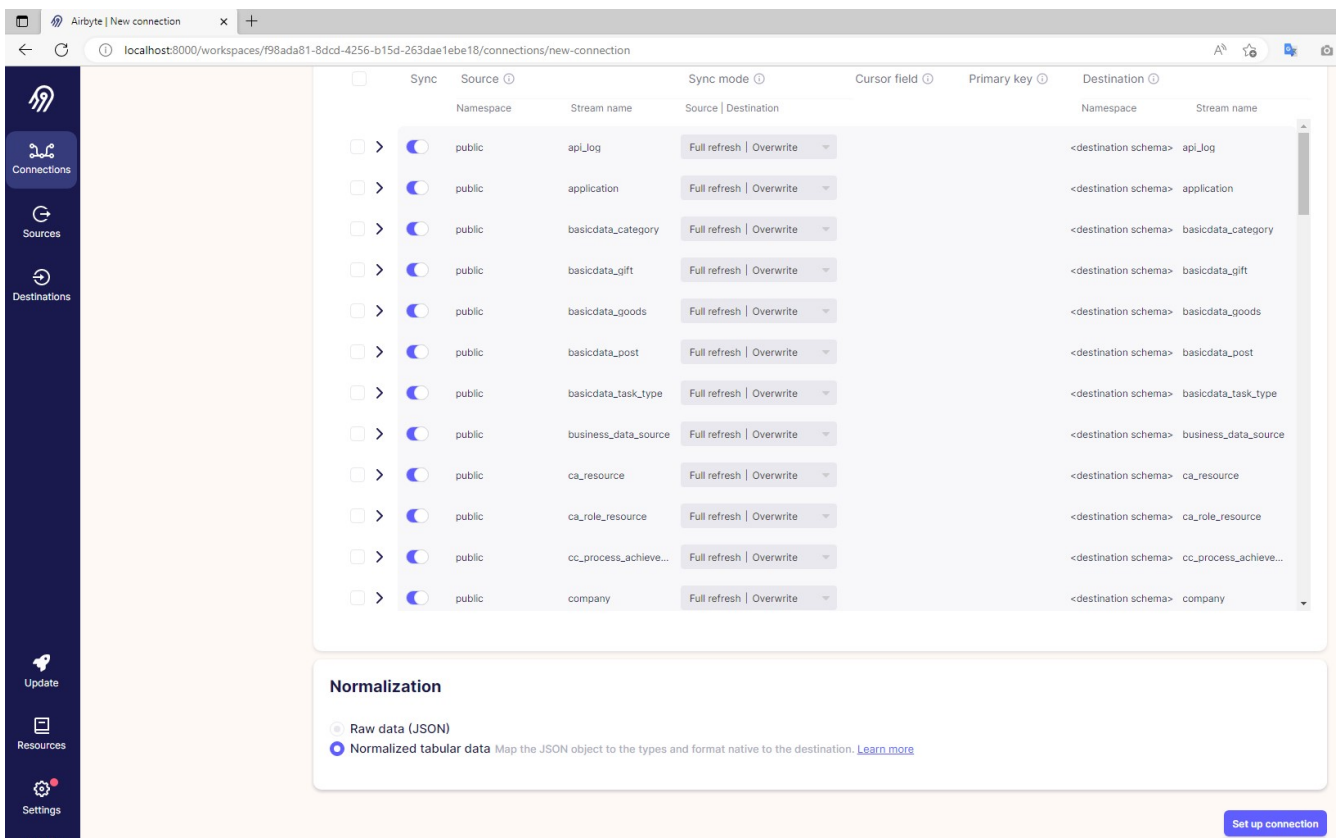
Airbyte | New connection

localhost:8000/workspaces/f98ada81-8dcd-4256-b15d-263dae1ebe18/connections/new-connection

Connections
Sources
Destinations
Update
Resources
Settings

| | Sync | Source Namespace | Stream name | Sync mode Source \| Destination | Cursor field | Primary key | Destination Namespace | Stream name |
|---|---|---|---|---|---|---|---|---|
| > | | public | api_log | Full refresh \| Overwrite | | | <destination schema> | api_log |
| > | | public | application | Full refresh \| Overwrite | | | <destination schema> | application |
| > | | public | basicdata_category | Full refresh \| Overwrite | | | <destination schema> | basicdata_category |
| > | | public | basicdata_gift | Full refresh \| Overwrite | | | <destination schema> | basicdata_gift |
| > | | public | basicdata_goods | Full refresh \| Overwrite | | | <destination schema> | basicdata_goods |
| > | | public | basicdata_post | Full refresh \| Overwrite | | | <destination schema> | basicdata_post |
| > | | public | basicdata_task_type | Full refresh \| Overwrite | | | <destination schema> | basicdata_task_type |
| > | | public | business_data_source | Full refresh \| Overwrite | | | <destination schema> | business_data_source |
| > | | public | ca_resource | Full refresh \| Overwrite | | | <destination schema> | ca_resource |
| > | | public | ca_role_resource | Full refresh \| Overwrite | | | <destination schema> | ca_role_resource |
| > | | public | cc_process_achieve... | Full refresh \| Overwrite | | | <destination schema> | cc_process_achieve... |
| > | | public | company | Full refresh \| Overwrite | | | <destination schema> | company |

Normalization

Raw data (JSON)
Normalized tabular data Map the JSON object to the types and format native to the destination. Learn more

Set up connection